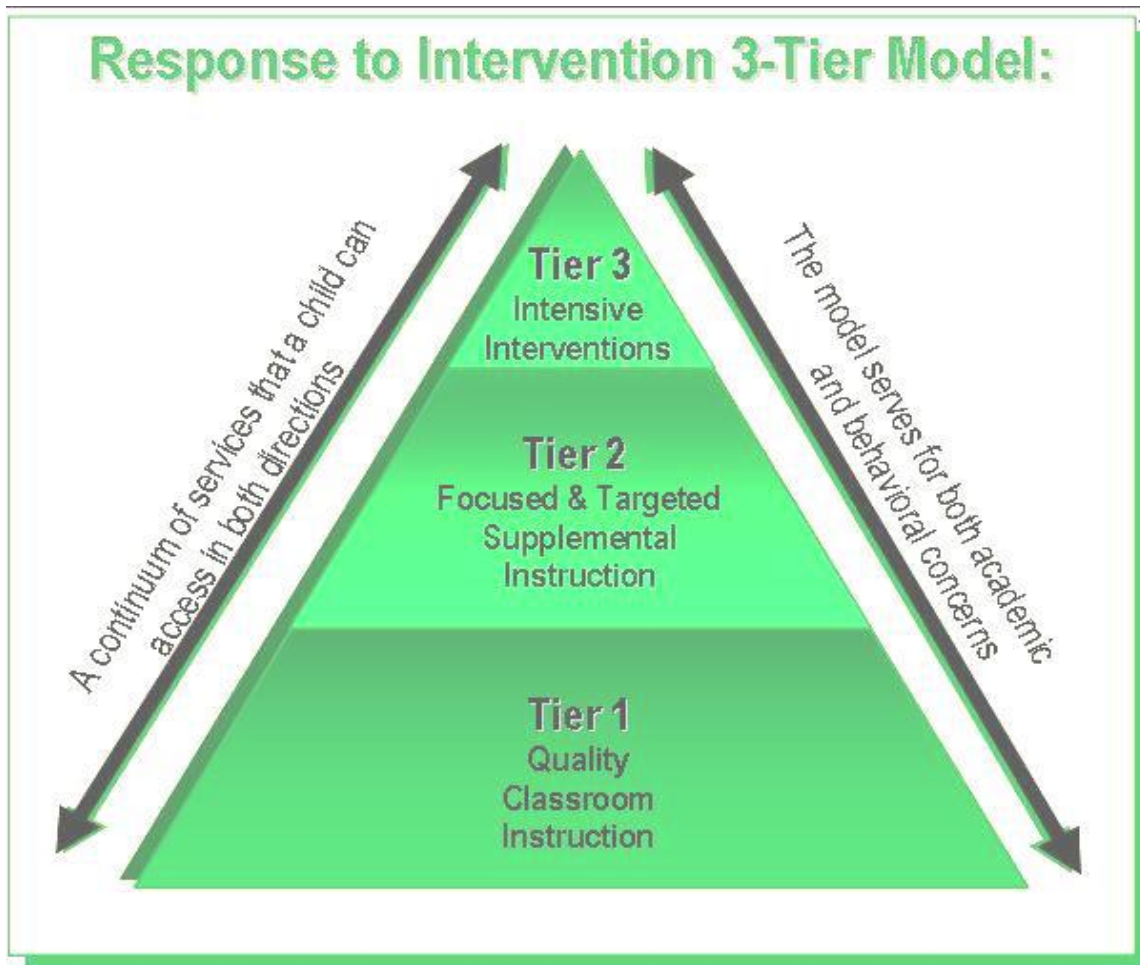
Response to Intervention 3-Tier Model:

A continuum of services that a child can access in both directions

Tier 3
Intensive Interventions

Tier 2
Focused & Targeted Supplemental Instruction

Tier 1
Quality Classroom Instruction

The model serves for both academic and behavioral concerns